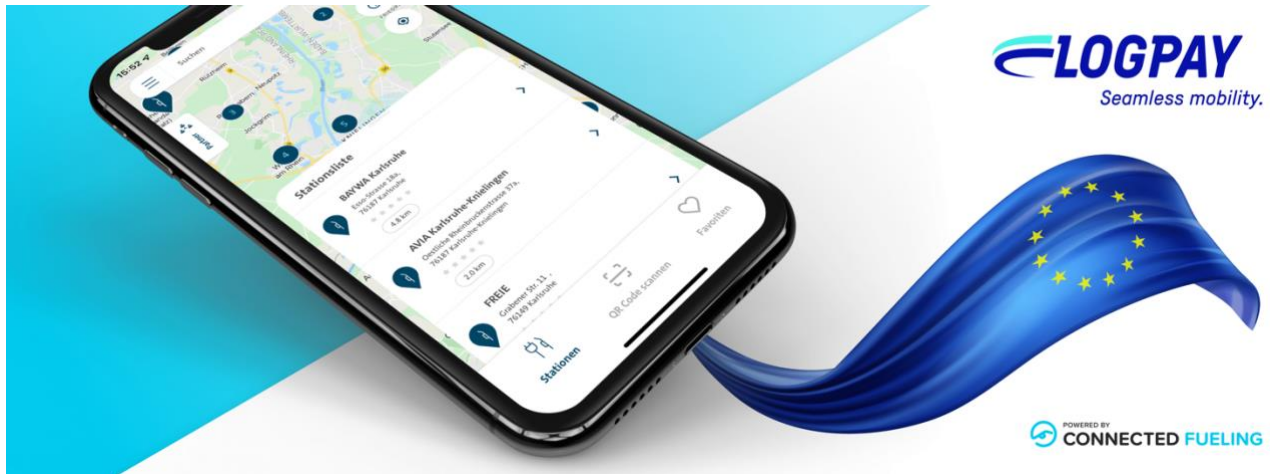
15:52
Suchen
Filter
Stationsliste
BAYWA Karlsruhe
Esso-Strasse 18a,
76187 Karlsruhe
4.8 km
AVIA Karlsruhe-Knielingen
Oestliche Rheinbrückenstrasse 37a,
76187 Karlsruhe-Knielingen
2.0 km
FREIE
Grabener Str. 11,
76149 Karlsruhe
Stationen
QR Code scannen
Favoriten

LOGPAY
Seamless mobility.

POWERED BY
CONNECTED FUELING